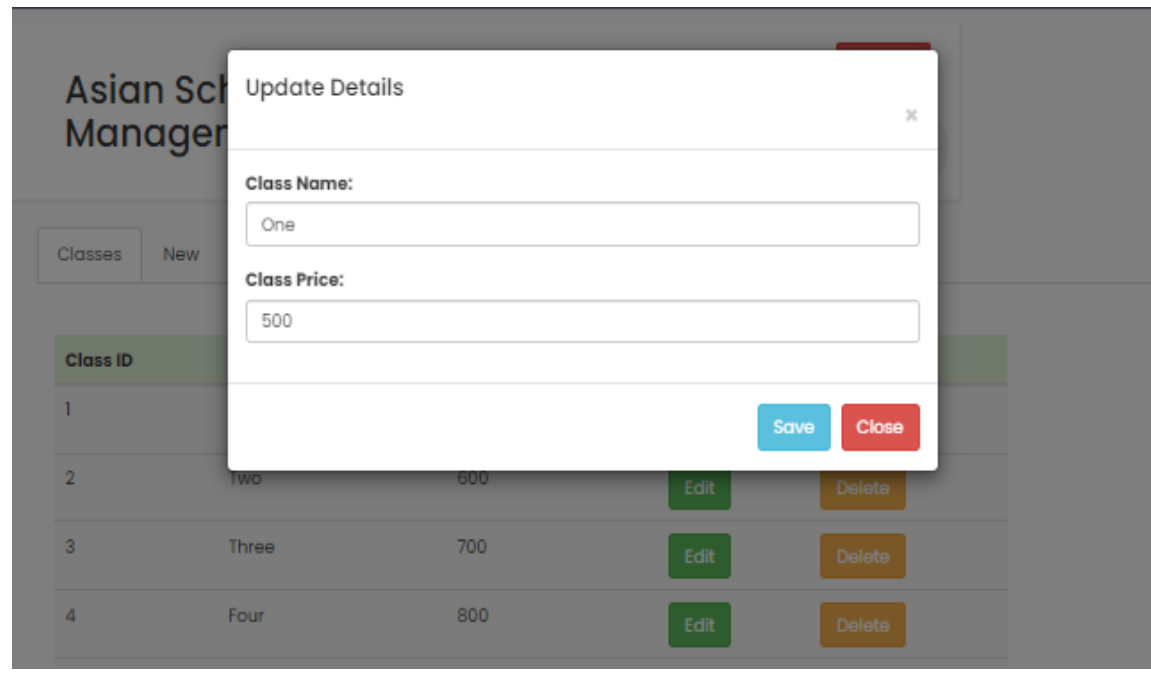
Asian Sch
Managem

Classes New

| Class ID | | | | |
|---|---|---|---|---|
| 1 | | | | |
| 2 | Two | 600 | Edit | Delete |
| 3 | Three | 700 | Edit | Delete |
| 4 | Four | 800 | Edit | Delete |

Update Details

×

Class Name:

One

Class Price:

500

Save Close